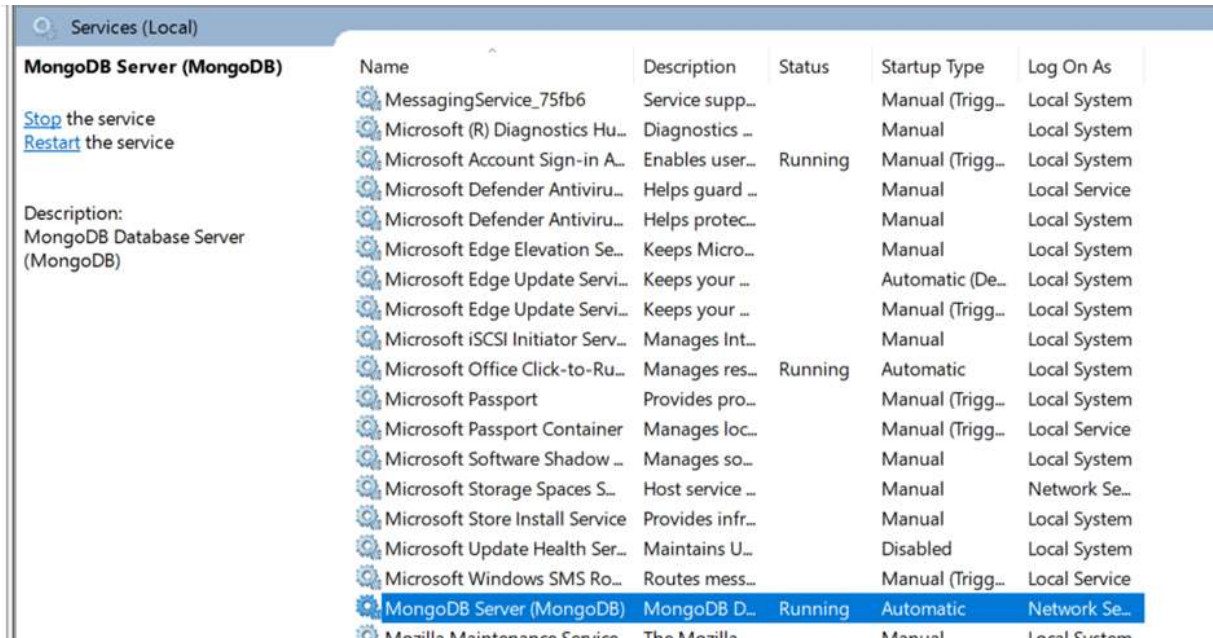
Services (Local)

MongoDB Server (MongoDB)

Stop the service
Restart the service

Description:
MongoDB Database Server (MongoDB)

| Name | Description | Status | Startup Type | Log On As |
|---|---|---|---|---|
| MessagingService_75fb6 | Service supp... | | Manual (Trigg... | Local System |
| Microsoft (R) Diagnostics Hu... | Diagnostics ... | | Manual | Local System |
| Microsoft Account Sign-in A... | Enables user... | Running | Manual (Trigg... | Local System |
| Microsoft Defender Antiviru... | Helps guard ... | | Manual | Local Service |
| Microsoft Defender Antiviru... | Helps protec... | | Manual | Local System |
| Microsoft Edge Elevation Se... | Keeps Micro... | | Manual | Local System |
| Microsoft Edge Update Servi... | Keeps your ... | | Automatic (De... | Local System |
| Microsoft Edge Update Servi... | Keeps your ... | | Manual (Trigg... | Local System |
| Microsoft iSCSI Initiator Serv... | Manages Int... | | Manual | Local System |
| Microsoft Office Click-to-Ru... | Manages res... | Running | Automatic | Local System |
| Microsoft Passport | Provides pro... | | Manual (Trigg... | Local System |
| Microsoft Passport Container | Manages loc... | | Manual (Trigg... | Local Service |
| Microsoft Software Shadow ... | Manages so... | | Manual | Local System |
| Microsoft Storage Spaces S... | Host service ... | | Manual | Network Se... |
| Microsoft Store Install Service | Provides infr... | | Manual | Local System |
| Microsoft Update Health Ser... | Maintains U... | | Disabled | Local System |
| Microsoft Windows SMS Ro... | Routes mess... | | Manual (Trigg... | Local Service |
| MongoDB Server (MongoDB) | MongoDB D... | Running | Automatic | Network Se... |
| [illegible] | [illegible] | | Manual | Local System |